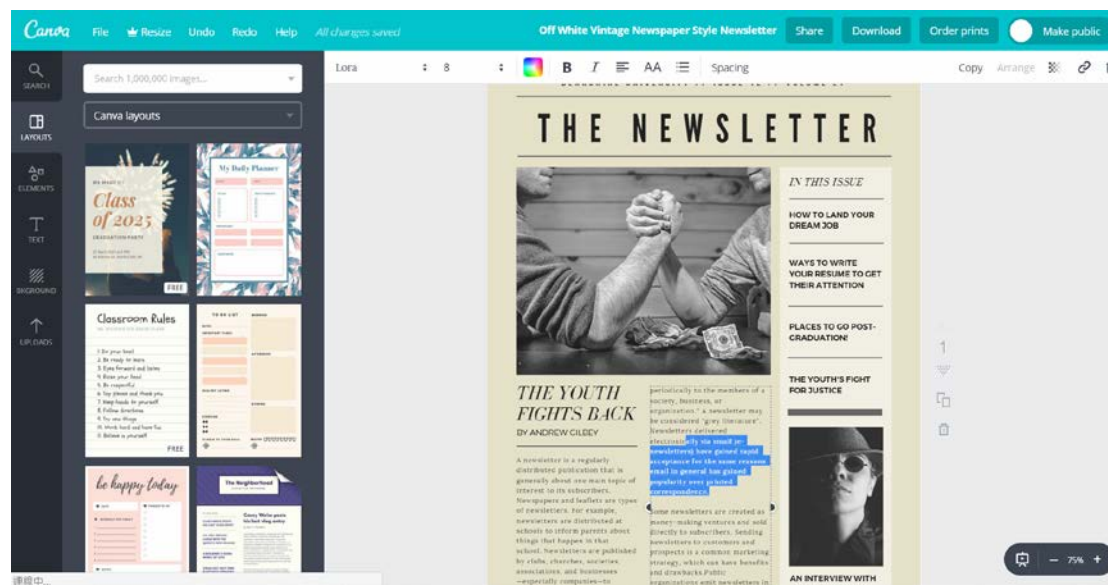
Canva File Resize Undo Redo Help All changes saved

Off White Vintage Newspaper Style Newsletter Share Download Order prints Make public

SEARCH

LAYOUTS

ELEMENTS

TEXT

BKGROUND

UPLOADS

Search 1,000,000 images...

Canva layouts

Class of 2025

GRADUATION PARTY

FREE

My Daily Planner

Classroom Rules

1. Do your best
2. Be ready to learn
3. Eyes forward and listen
4. Raise your hand
5. Be respectful
6. Say please and thank you
7. Keep hands to yourself
8. Follow directions
9. Try new things
10. Work hard and have fun
11. Believe in yourself

FREE

TO DO LIST

be happy today

The Neighborhood

Lora 8 B I AA Spacing Copy Arrange

THE NEWSLETTER

IN THIS ISSUE

HOW TO LAND YOUR DREAM JOB

WAYS TO WRITE YOUR RESUME TO GET THEIR ATTENTION

PLACES TO GO POST-GRADUATION!

THE YOUTH'S FIGHT FOR JUSTICE

THE YOUTH FIGHTS BACK

BY ANDREW CILBEY

A newsletter is a regularly distributed publication that is generally about one main topic of interest to its subscribers. Newspapers and leaflets are types of newsletters. For example, newsletters are distributed at schools to inform parents about things that happen in that school. Newsletters are published by clubs, churches, societies, associations, and businesses —especially companies—to

periodically to the members of a society, business, or organization." a newsletter may be considered "grey literature". Newsletters delivered electronically via email (e-newsletters) have gained rapid acceptance for the same reasons email in general has gained popularity over printed correspondence.

Some newsletters are created as money-making ventures and sold directly to subscribers. Sending newsletters to customers and prospects is a common marketing strategy, which can have benefits and drawbacks.Public organizations emit newsletters in

AN INTERVIEW WITH

75%

連線中...